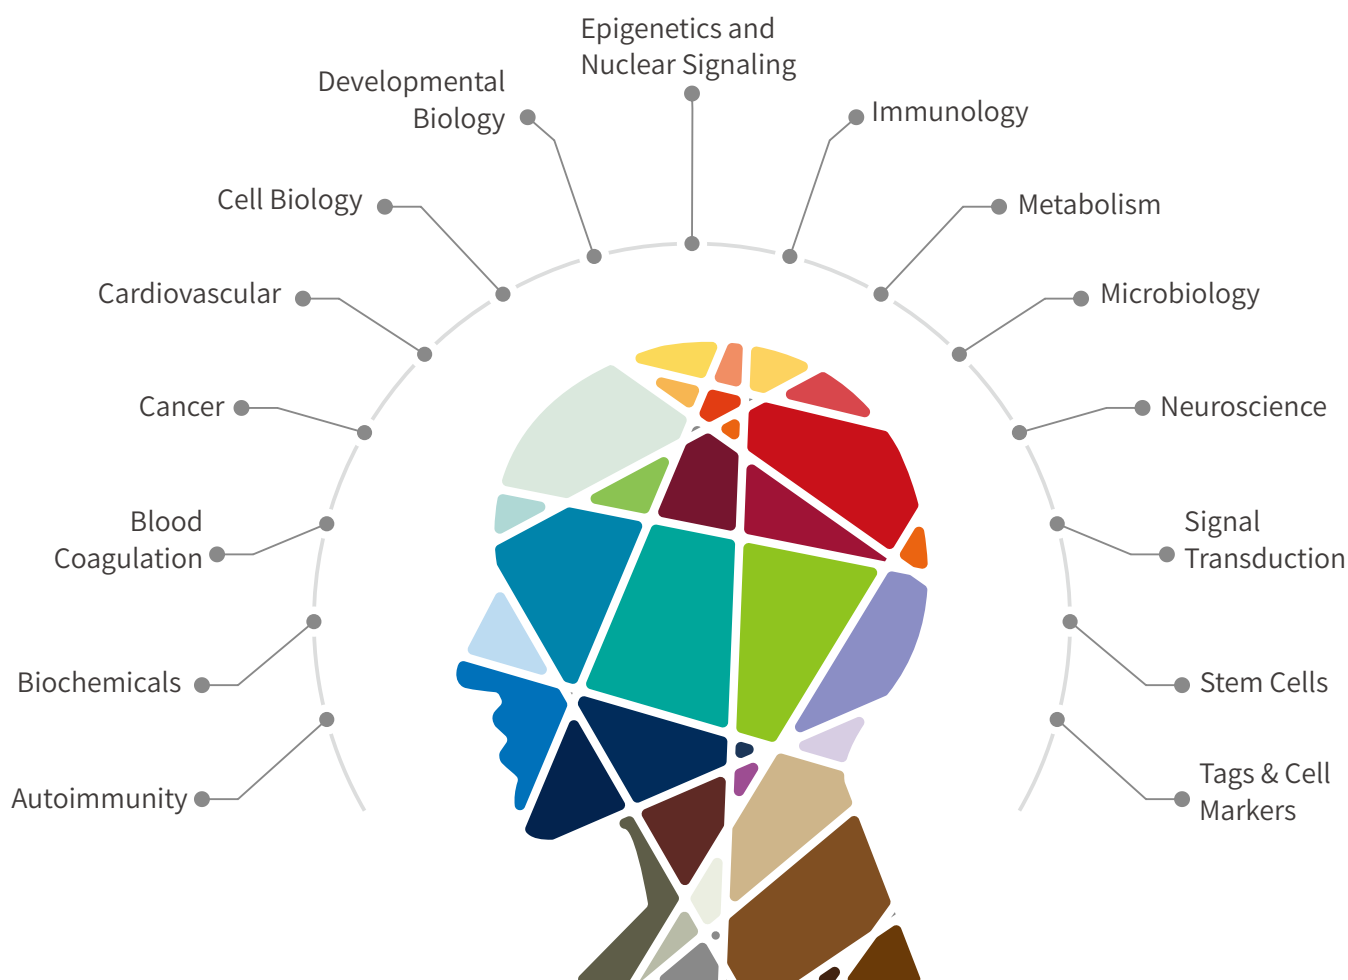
Epigenetics and Nuclear Signaling

Developmental Biology

Immunology

Cell Biology

Metabolism

Cardiovascular

Microbiology

Cancer

Neuroscience

Blood Coagulation

Signal Transduction

Biochemicals

Stem Cells

Autoimmunity

Tags & Cell Markers